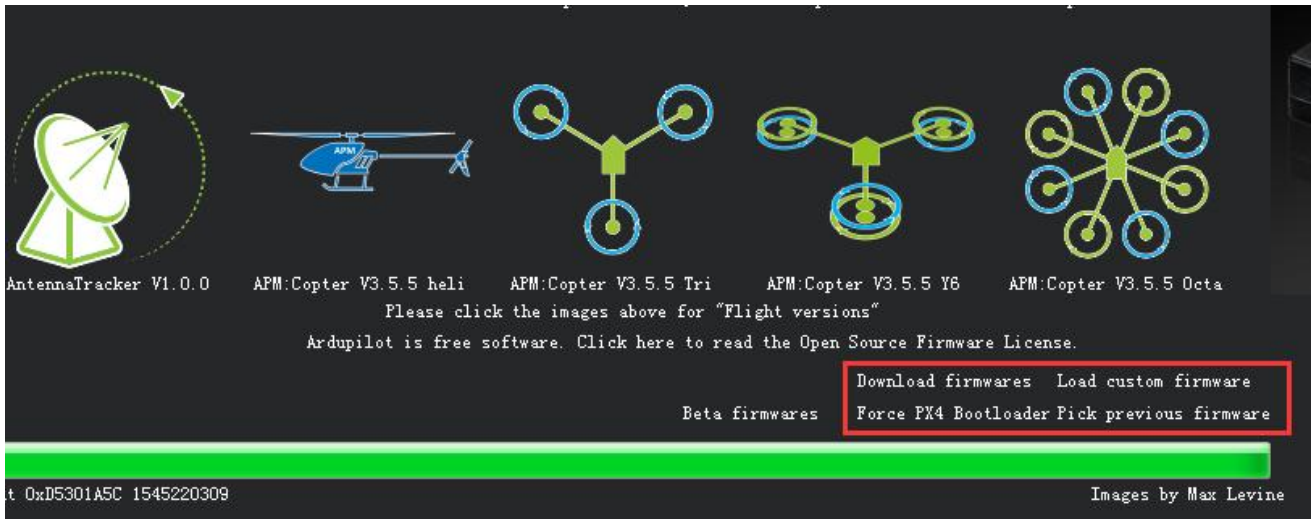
APM

AntennaTracker V1.0.0

APM:Copter V3.5.5 heli

APM:Copter V3.5.5 Tri

APM:Copter V3.5.5 Y6

APM:Copter V3.5.5 Octa

Please click the images above for "Flight versions"

Ardupilot is free software. Click here to read the Open Source Firmware License.

Download firmwares

Load custom firmware

Beta firmwares

Force PX4 Bootloader

Pick previous firmware

t 0xD5301A5C 1545220309

Images by Max Levine